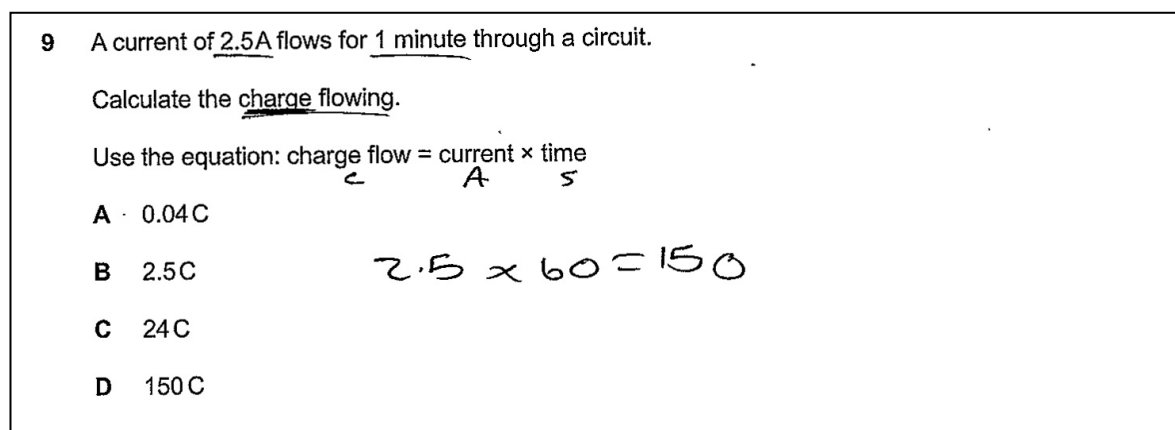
9 A current of 2.5A flows for 1 minute through a circuit.

Calculate the charge flowing.

Use the equation: charge flow = current × time
c A s

A 0.04 C

B 2.5 C

$2.5 \times 60 = 150$

C 24 C

D 150 C